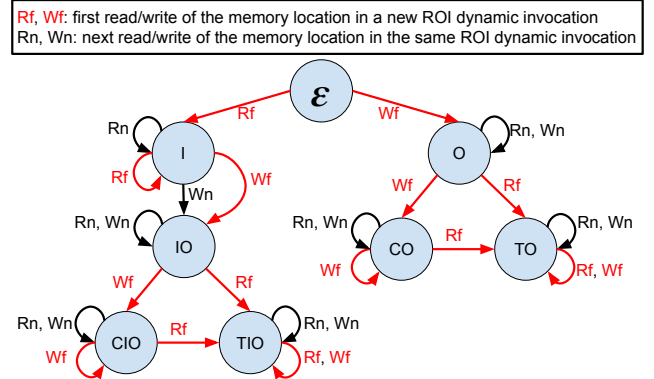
Rf, Wf: first read/write of the memory location in a new ROI dynamic invocation
Rn, Wn: next read/write of the memory location in the same ROI dynamic invocation

$\mathcal{E}$

Rf

Wf

Rn

I

Rf

Wn

Wf

Rn, Wn

O

Wf

Rf

Rn, Wn

IO

Rn, Wn

CO

Rf

TO

Rn, Wn

Wf

Rf, Wf

Wf

Rf

Rn, Wn

CIO

Rf

TIO

Rn, Wn

Wf

Rf, Wf